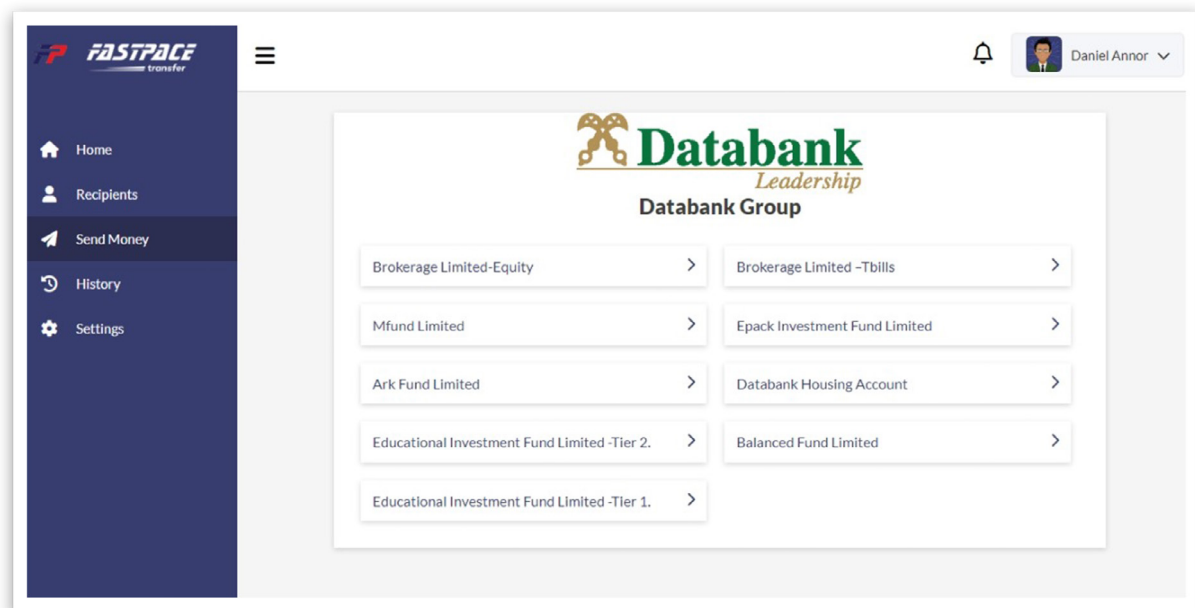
FP FASTPACE transfer

Home
Recipients
Send Money
History
Settings

Daniel Annor

Databank
Leadership
Databank Group

Brokerage Limited-Equity
Brokerage Limited –Tbills
Mfund Limited
Epack Investment Fund Limited
Ark Fund Limited
Databank Housing Account
Educational Investment Fund Limited -Tier 2.
Balanced Fund Limited
Educational Investment Fund Limited -Tier 1.